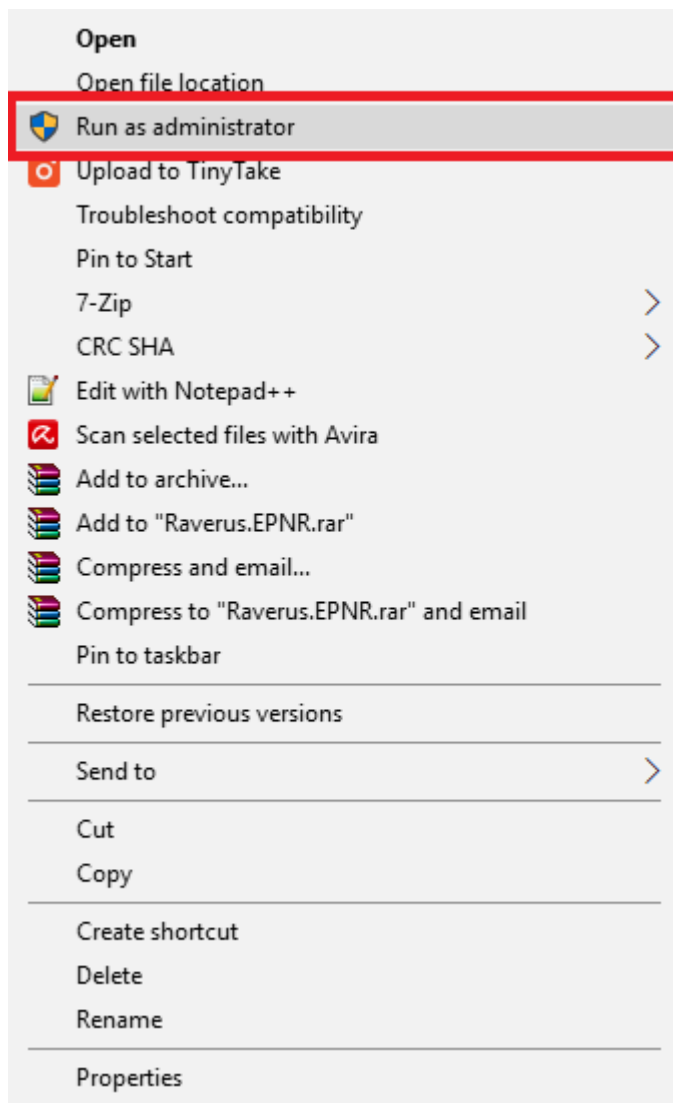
Open
Open file location
Run as administrator
Upload to TinyTake
Troubleshoot compatibility
Pin to Start
7-Zip
CRC SHA
Edit with Notepad++
Scan selected files with Avira
Add to archive...
Add to "Raverus.EPNR.rar"
Compress and email...
Compress to "Raverus.EPNR.rar" and email
Pin to taskbar

Restore previous versions

Send to

Cut
Copy

Create shortcut
Delete
Rename

Properties